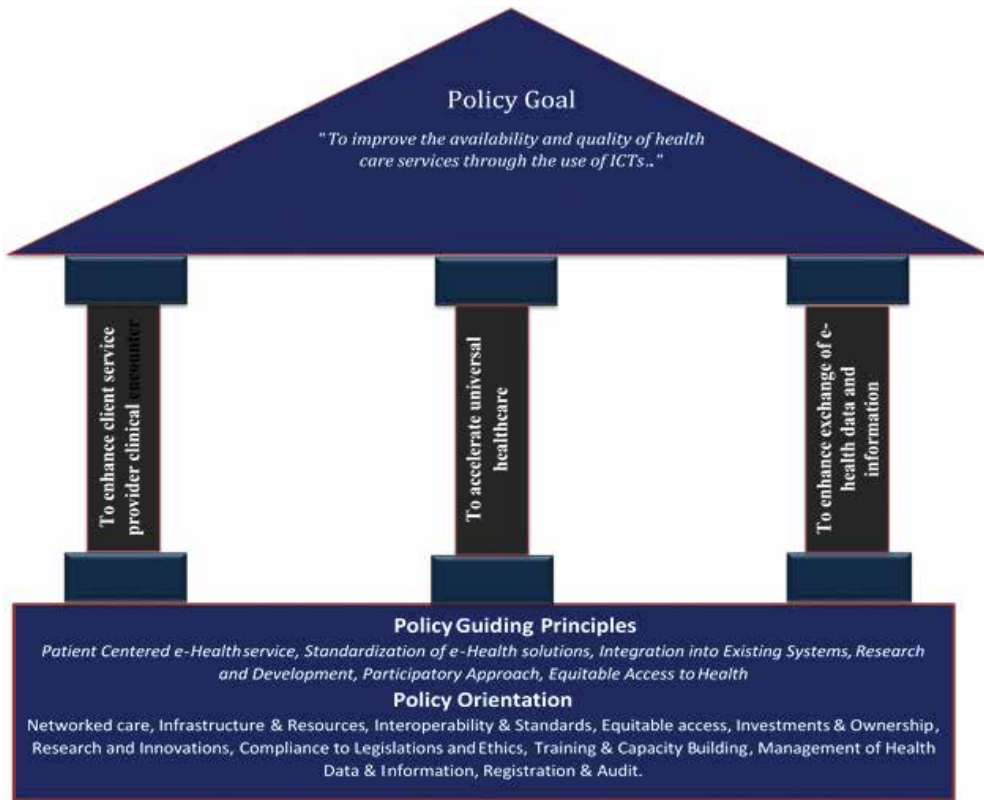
Policy Goal

"To improve the availability and quality of health care services through the use of ICTs.."

To enhance client service provider clinical encounter

To accelerate universal healthcare

To enhance exchange of e-health data and information

Policy Guiding Principles

Patient Centered e-Health service, Standardization of e-Health solutions, Integration into Existing Systems, Research and Development, Participatory Approach, Equitable Access to Health

Policy Orientation

Networked care, Infrastructure & Resources, Interoperability & Standards, Equitable access, Investments & Ownership, Research and Innovations, Compliance to Legislations and Ethics, Training & Capacity Building, Management of Health Data & Information, Registration & Audit.